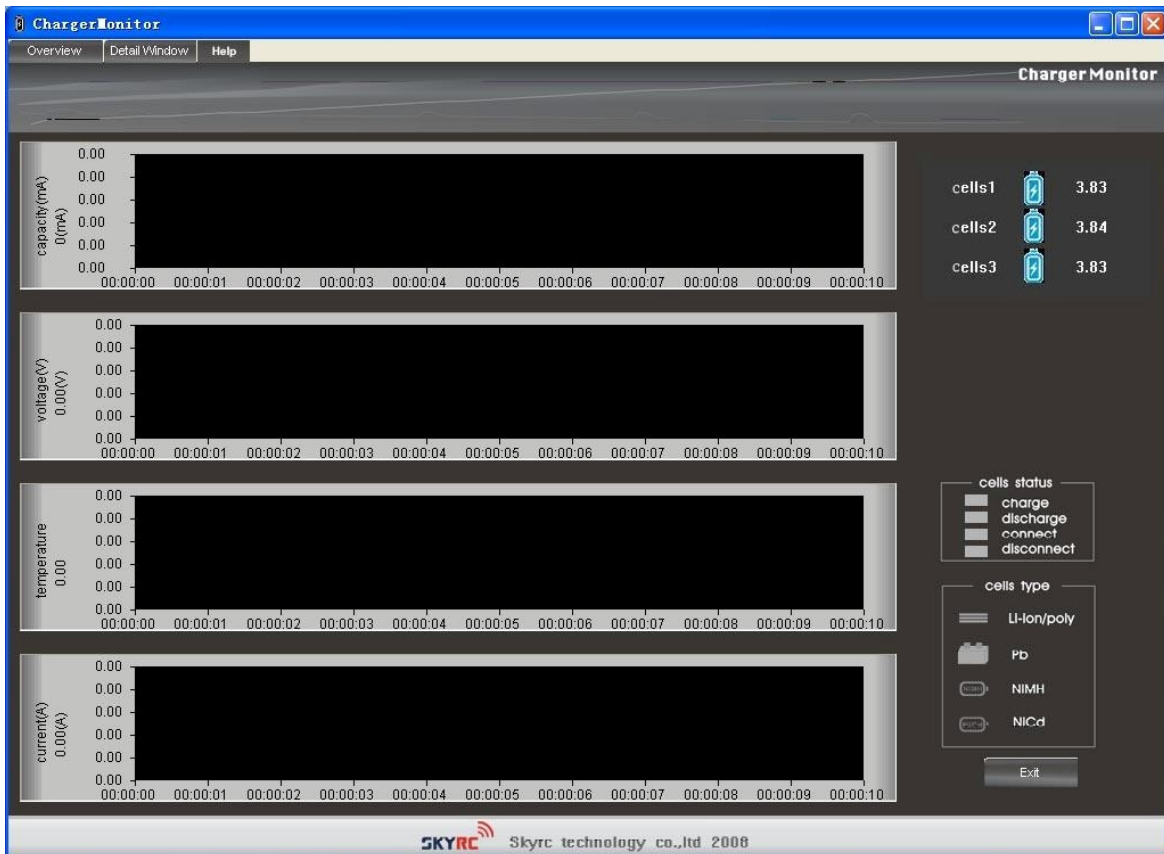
ChargerMonitor

Overview | Detail Window | Help

Charger Monitor

capacity(mA)
0(mA)

0.00
0.00
0.00
0.00
0.00
0.00

00:00:00 00:00:01 00:00:02 00:00:03 00:00:04 00:00:05 00:00:06 00:00:07 00:00:08 00:00:09 00:00:10

voltage(V)
0.00(V)

0.00
0.00
0.00
0.00
0.00
0.00

00:00:00 00:00:01 00:00:02 00:00:03 00:00:04 00:00:05 00:00:06 00:00:07 00:00:08 00:00:09 00:00:10

temperature
0.00

0.00
0.00
0.00
0.00
0.00
0.00

00:00:00 00:00:01 00:00:02 00:00:03 00:00:04 00:00:05 00:00:06 00:00:07 00:00:08 00:00:09 00:00:10

current(A)
0.00(A)

0.00
0.00
0.00
0.00
0.00
0.00

00:00:00 00:00:01 00:00:02 00:00:03 00:00:04 00:00:05 00:00:06 00:00:07 00:00:08 00:00:09 00:00:10

cells1 3.83
cells2 3.84
cells3 3.83

cells status
charge
discharge
connect
disconnect

cells type
Li-Ion/poly
Pb
NIMH
NICd

Exit

SKYRC Skyrc technology co.,ltd 2008